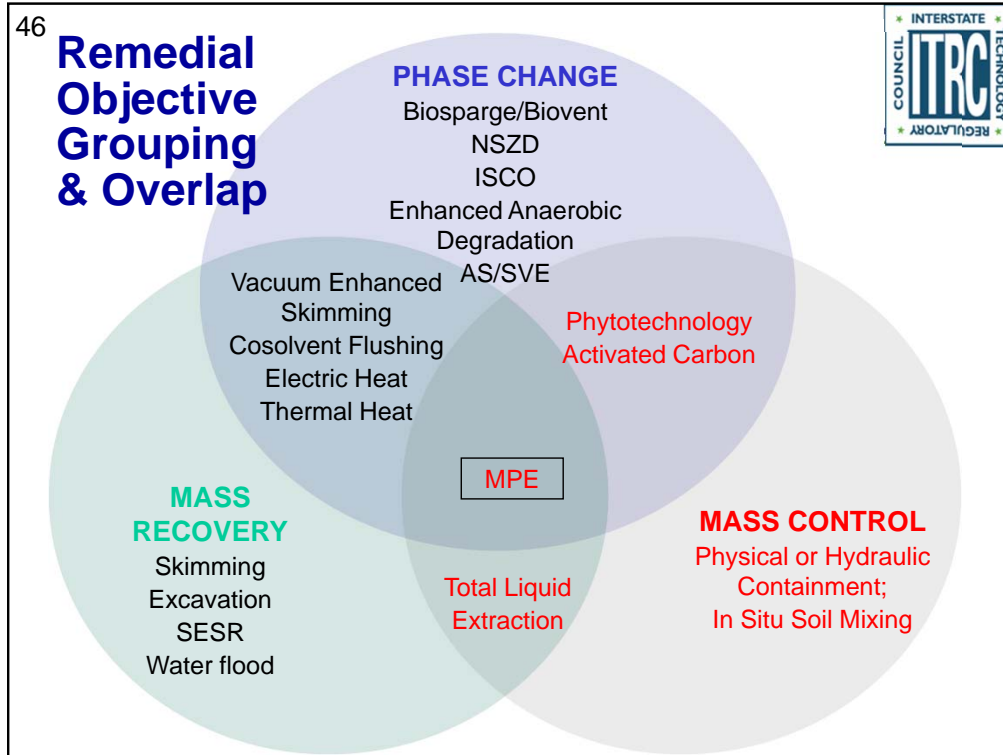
46

Remedial Objective Grouping & Overlap

INTERSTATE TECHNOLOGY REGULATORY COUNCIL
ITRC

PHASE CHANGE
Biosparge/Biovent
NSZD
ISCO
Enhanced Anaerobic Degradation
AS/SVE

Vacuum Enhanced Skimming
Cosolvent Flushing
Electric Heat
Thermal Heat

Phytotechnology
Activated Carbon

MPE

MASS RECOVERY
Skimming
Excavation
SESR
Water flood

Total Liquid Extraction

MASS CONTROL
Physical or Hydraulic Containment;
In Situ Soil Mixing